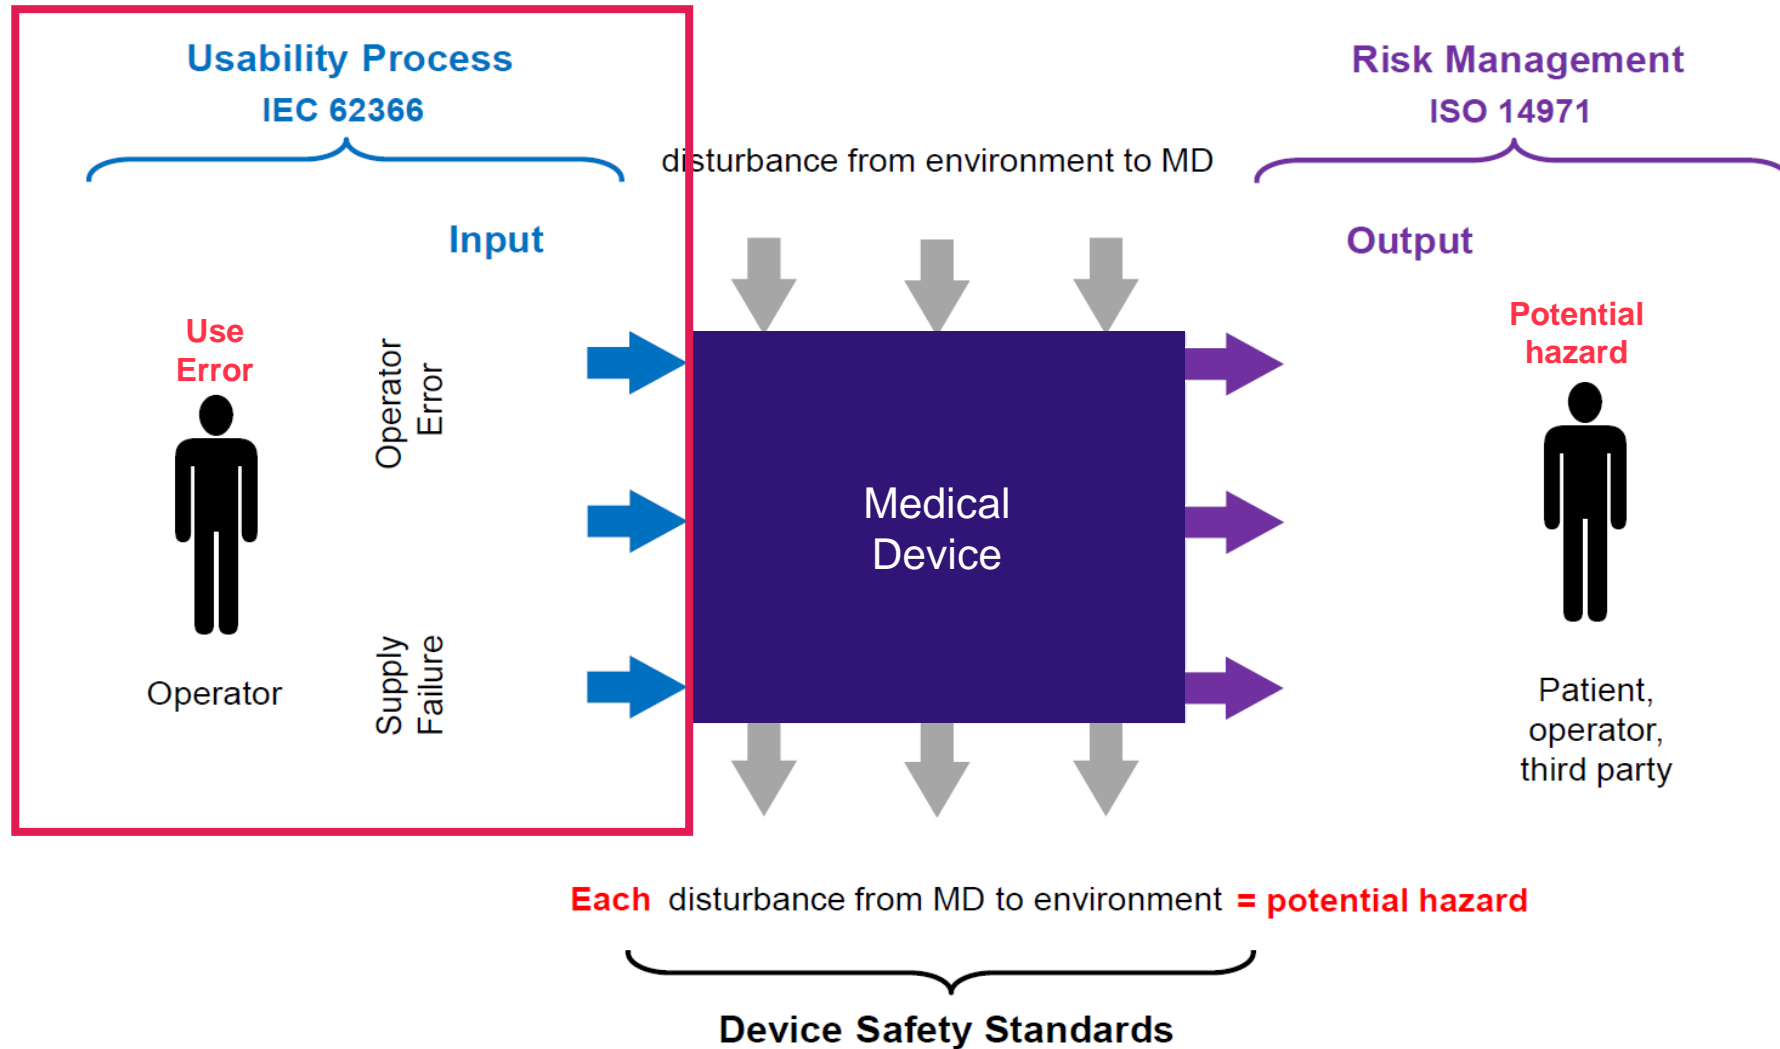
Usability Process
IEC 62366

Risk Management
ISO 14971

disturbance from environment to MD

Input

Output

Use Error

Operator Error

Medical Device

Potential hazard

Operator

Supply Failure

Patient, operator, third party

Each disturbance from MD to environment = potential hazard

Device Safety Standards